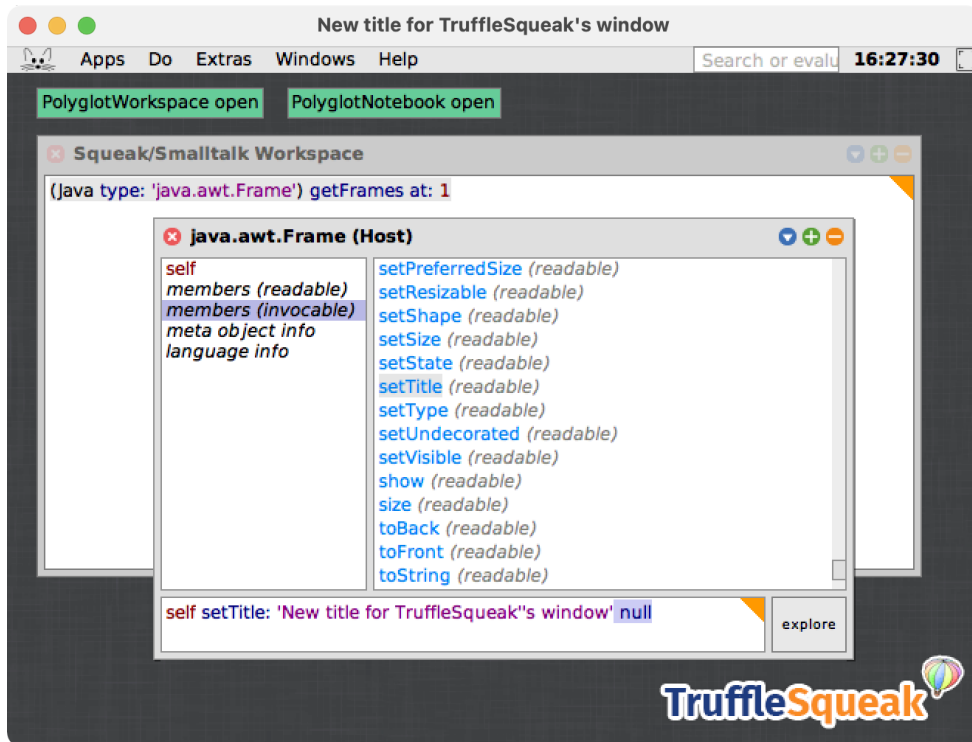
New title for TruffleSqueak's window

Apps Do Extras Windows Help Search or evalu 16:27:30

PolyglotWorkspace open PolyglotNotebook open

Squeak/Smalltalk Workspace

(Java type: 'java.awt.Frame') getFrames at: 1

java.awt.Frame (Host)

self
members (readable)
members (invocable)
meta object info
language info

setPreferredSize (readable)
setResizable (readable)
setShape (readable)
setSize (readable)
setState (readable)
setTitle (readable)
setType (readable)
setUndecorated (readable)
setVisible (readable)
show (readable)
size (readable)
toBack (readable)
toFront (readable)
toString (readable)

self setTitle: 'New title for TruffleSqueak''s window' null

explore

TruffleSqueak